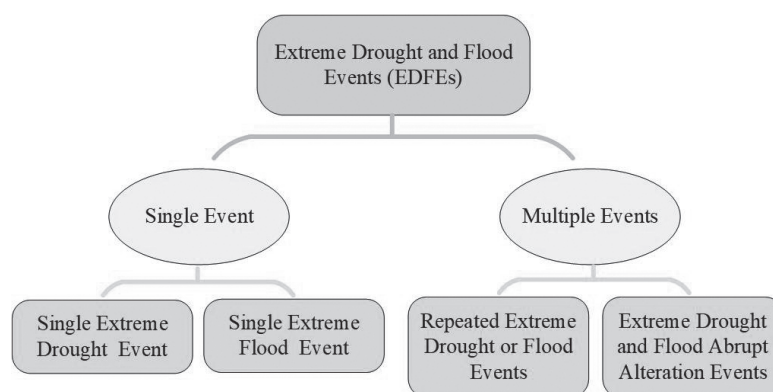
Extreme Drought and Flood Events (EDFEs)

Single Event

Multiple Events

Single Extreme Drought Event

Single Extreme Flood Event

Repeated Extreme Drought or Flood Events

Extreme Drought and Flood Abrupt Alteration Events